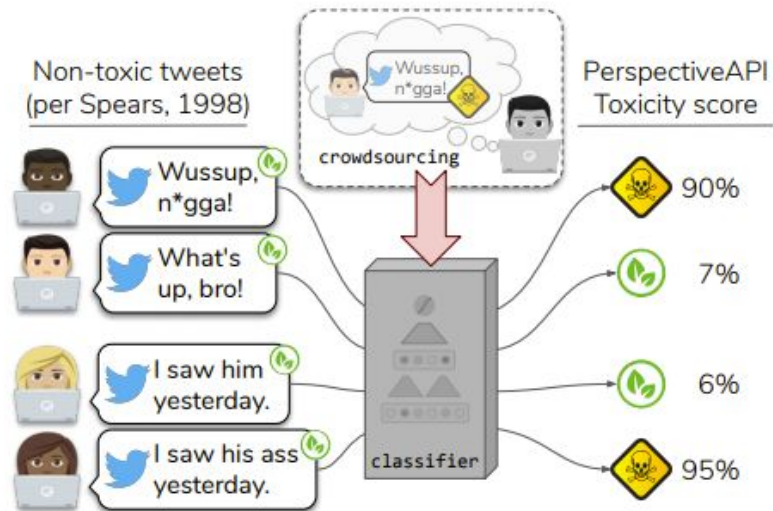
Non-toxic tweets
(per Spears, 1998)

Wussup, n*gga!

crowdsourcing

PerspectiveAPI
Toxicity score

Wussup, n*gga!

What's up, bro!

I saw him yesterday.

I saw his ass yesterday.

classifier

90%

7%

6%

95%